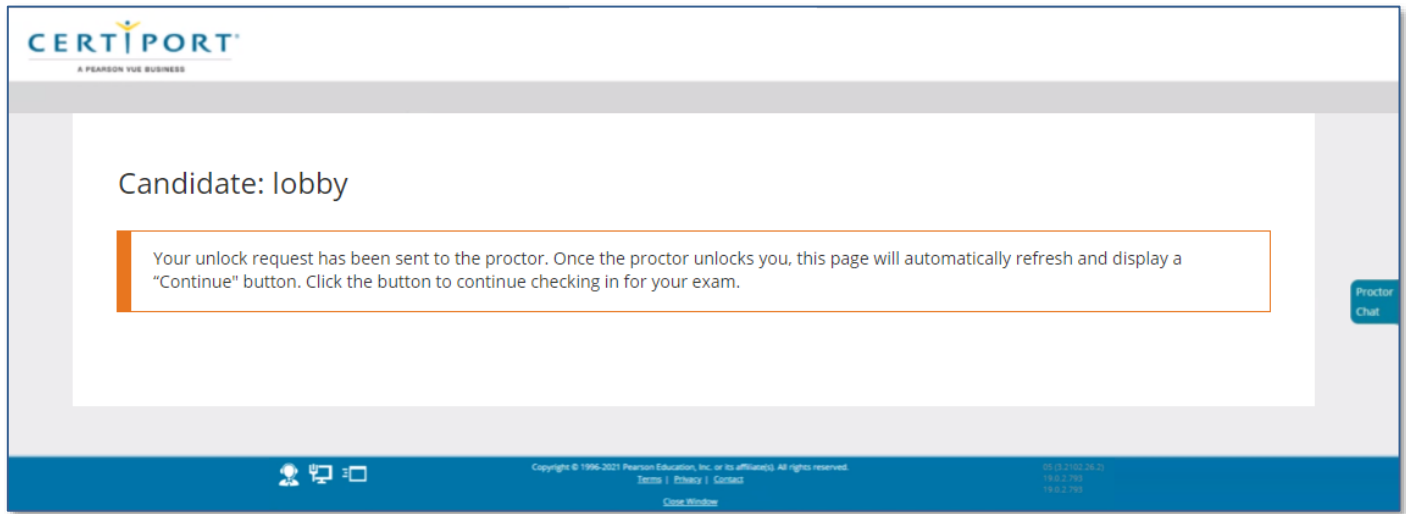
CERTIPORT
A PEARSON VUE BUSINESS

Candidate: lobby

Your unlock request has been sent to the proctor. Once the proctor unlocks you, this page will automatically refresh and display a “Continue" button. Click the button to continue checking in for your exam.

Proctor Chat

Copyright © 1996-2021 Pearson Education, Inc. or its affiliate(s). All rights reserved.
Terms | Privacy | Contact
Close Window

05 (5.2102.26.2)
19.0.2.793
19.0.2.793